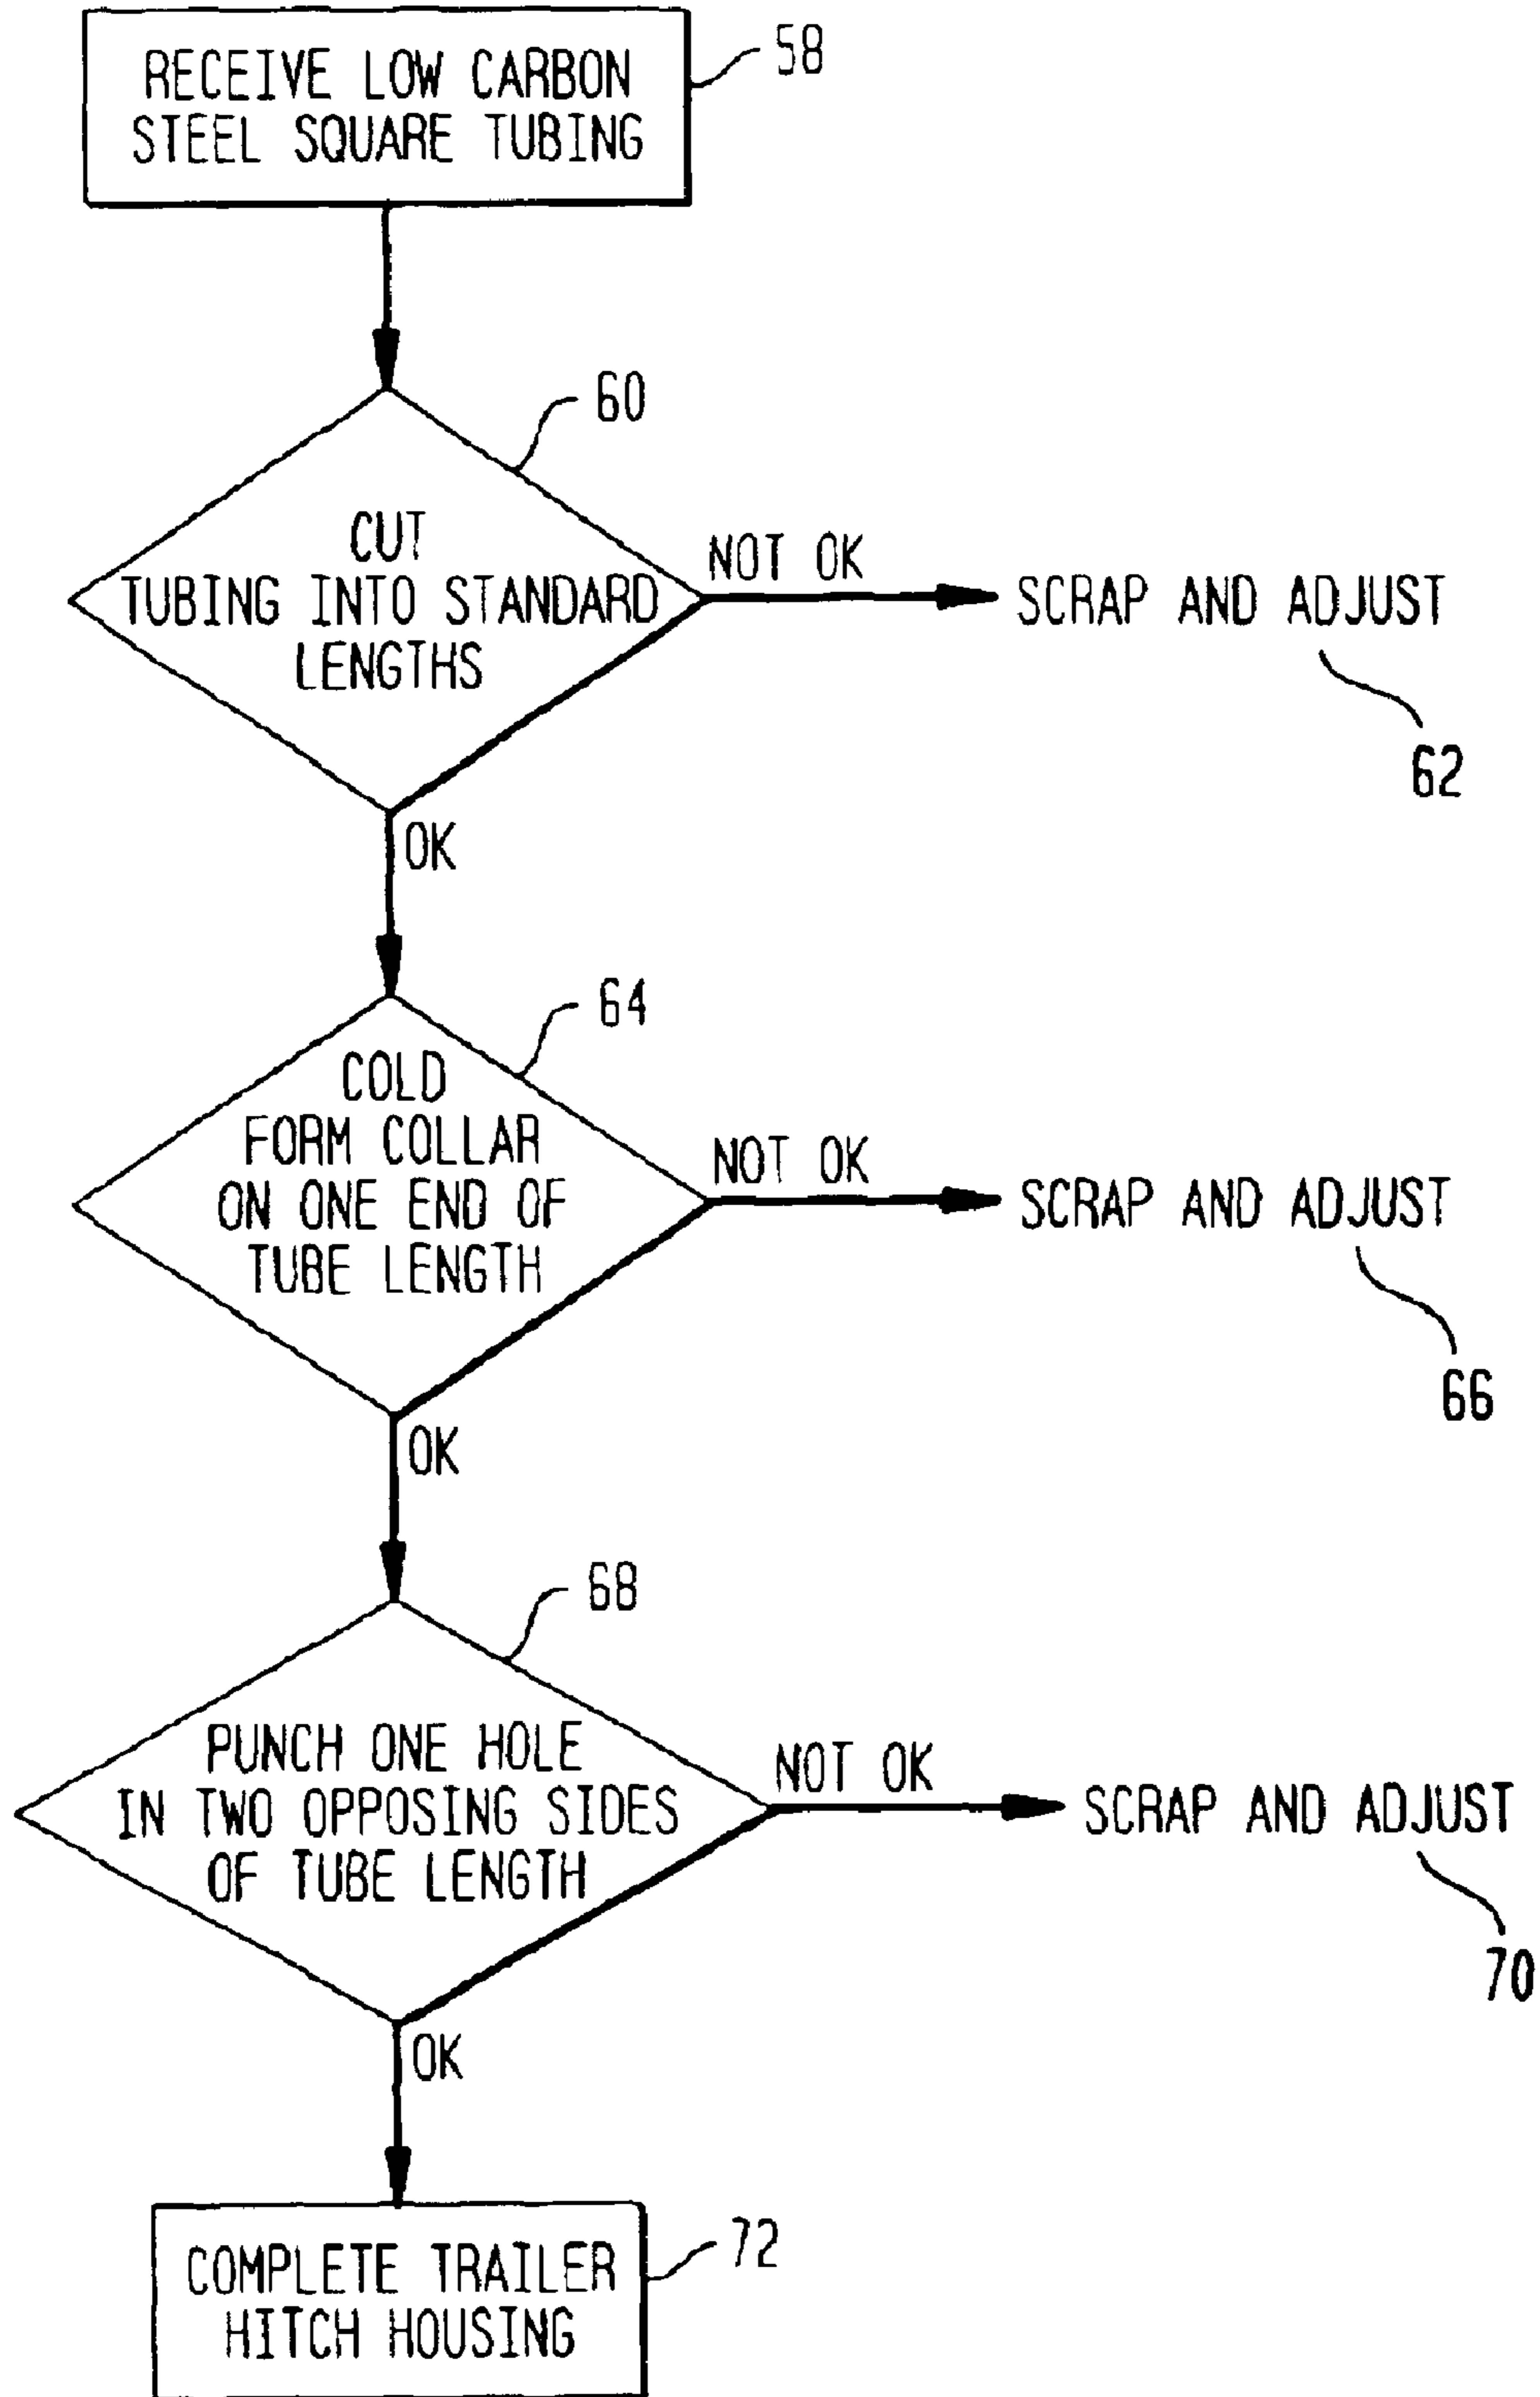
RECEIVE LOW CARBON STEEL SQUARE TUBING

58

60

CUT TUBING INTO STANDARD LENGTHS

NOT OK

SCRAP AND ADJUST

62

OK

64

COLD FORM COLLAR ON ONE END OF TUBE LENGTH

NOT OK

SCRAP AND ADJUST

66

OK

68

PUNCH ONE HOLE IN TWO OPPOSING SIDES OF TUBE LENGTH

NOT OK

SCRAP AND ADJUST

70

OK

COMPLETE TRAILER HITCH HOUSING

72